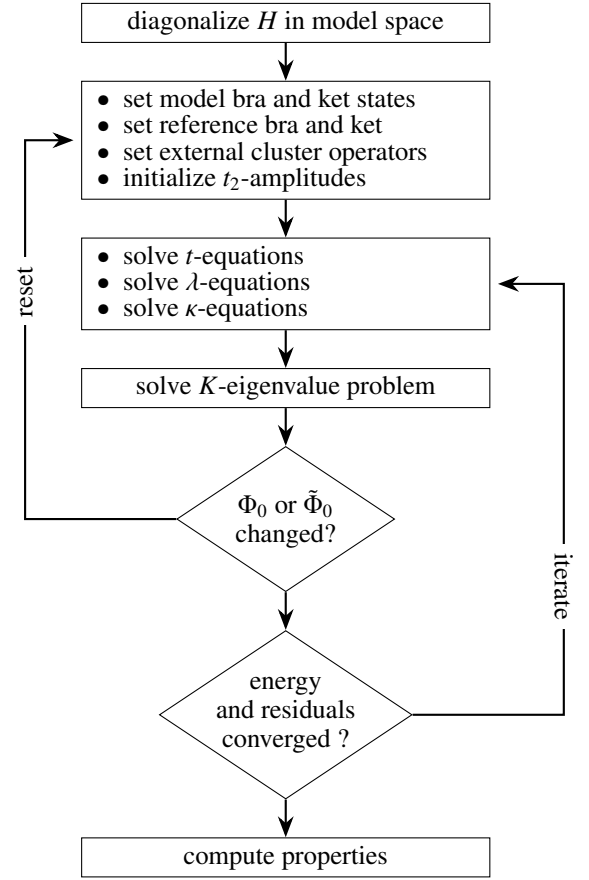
diagonalize $H$ in model space

- set model bra and ket states
- set reference bra and ket
- set external cluster operators
- initialize $t_2$-amplitudes

reset

- solve $t$-equations
- solve $\lambda$-equations
- solve $\kappa$-equations

solve $K$-eigenvalue problem

$\Phi_0$ or $\tilde{\Phi}_0$ changed?

iterate

energy and residuals converged ?

compute properties